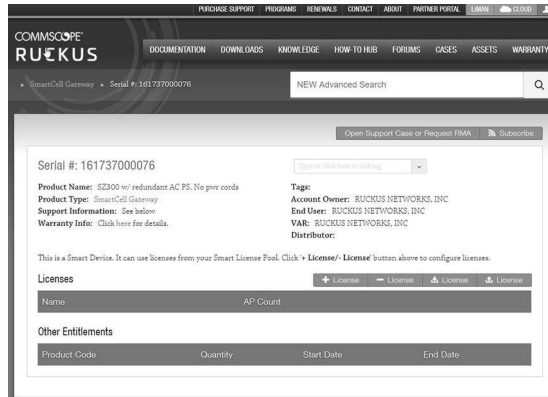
PURCHASE SUPPORT PROGRAMS RENEWALS CONTACT ABOUT PARTNER PORTAL LMAN CLOUD

COMMSCOPE RUCKUS

DOCUMENTATION DOWNLOADS KNOWLEDGE HOW-TO HUB FORUMS CASES ASSETS WARRANTY

• SmartCell Gateway • Serial #: 161737000076

NEW Advanced Search

Open Support Case or Request RMA

Subscribe

Serial #: 161737000076

Type or click here to add tag

Product Name: SZ300 w/ redundant AC PS. No pwr cords
Product Type: SmartCell Gateway
Support Information: See below
Warranty Info: Click here for details.

Tags:
Account Owner: RUCKUS NETWORKS, INC
End User: RUCKUS NETWORKS, INC
VAR: RUCKUS NETWORKS, INC
Distributor:

This is a Smart Device. It can use licenses from your Smart License Pool. Click '+ License/- License' button above to configure licenses.

Licenses

+ License − License License License

| Name | AP Count |
|---|---|

Other Entitlements

| Product Code | Quantity | Start Date | End Date |
|---|---|---|---|